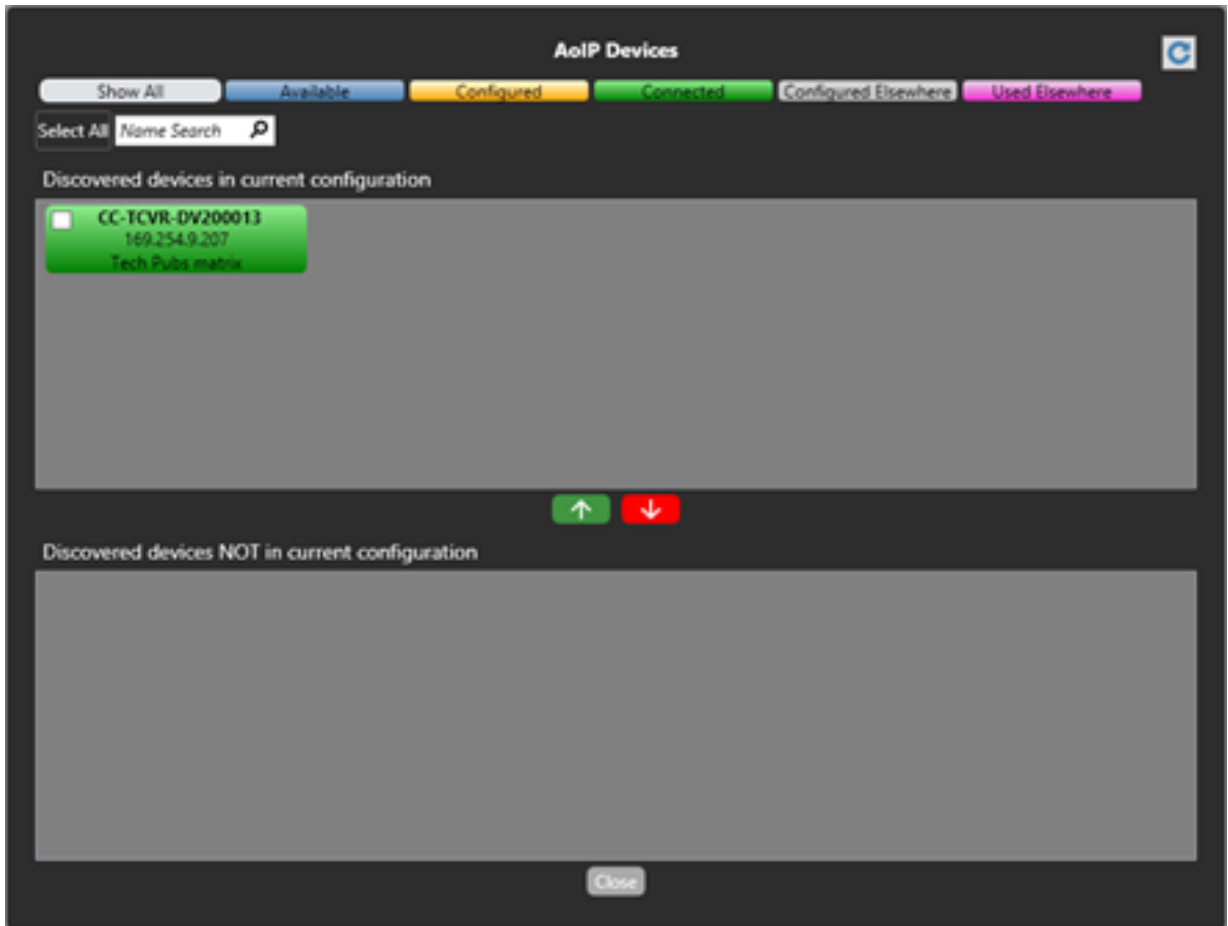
AoIP Devices

Show All
Available
Configured
Connected
Configured Elsewhere
Used Elsewhere

Select All
Name Search

Discovered devices in current configuration

CC-TCVR-DV200013
169.254.9.207
Tech Pubs matrix

Discovered devices NOT in current configuration

Close